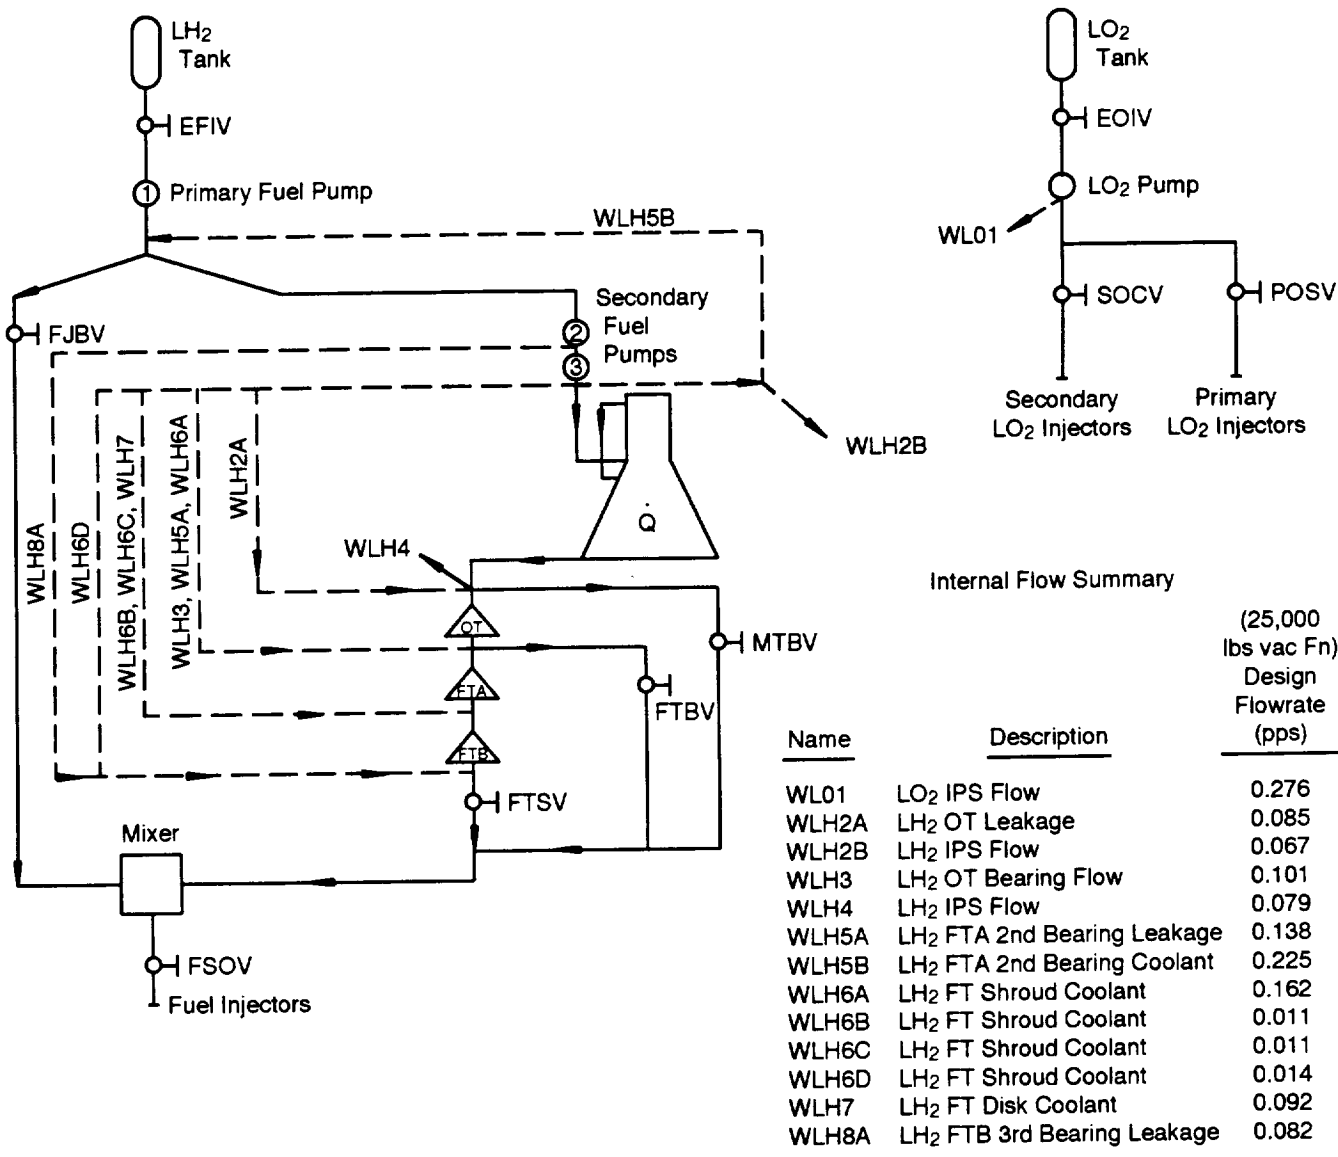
$LH_2$ Tank

EFIV

1 Primary Fuel Pump

WLH5B

FJBV

Secondary Fuel Pumps

2

3

WLH2B

WLH8A

WLH6D

WLH6B, WLH6C, WLH7

WLH3, WLH5A, WLH6A

WLH2A

$\dot{Q}$

WLH4

OT

FTA

FTB

MTBV

FTBV

FTSV

Mixer

FSOV

Fuel Injectors

$LO_2$ Tank

EOIV

$LO_2$ Pump

WL01

SOCV

POSV

Secondary $LO_2$ Injectors

Primary $LO_2$ Injectors

Internal Flow Summary

| Name | Description | (25,000 lbs vac Fn) Design Flowrate (pps) |
|---|---|---|
| WL01 | $LO_2$ IPS Flow | 0.276 |
| WLH2A | $LH_2$ OT Leakage | 0.085 |
| WLH2B | $LH_2$ IPS Flow | 0.067 |
| WLH3 | $LH_2$ OT Bearing Flow | 0.101 |
| WLH4 | $LH_2$ IPS Flow | 0.079 |
| WLH5A | $LH_2$ FTA 2nd Bearing Leakage | 0.138 |
| WLH5B | $LH_2$ FTA 2nd Bearing Coolant | 0.225 |
| WLH6A | $LH_2$ FT Shroud Coolant | 0.162 |
| WLH6B | $LH_2$ FT Shroud Coolant | 0.011 |
| WLH6C | $LH_2$ FT Shroud Coolant | 0.011 |
| WLH6D | $LH_2$ FT Shroud Coolant | 0.014 |
| WLH7 | $LH_2$ FT Disk Coolant | 0.092 |
| WLH8A | $LH_2$ FTB 3rd Bearing Leakage | 0.082 |